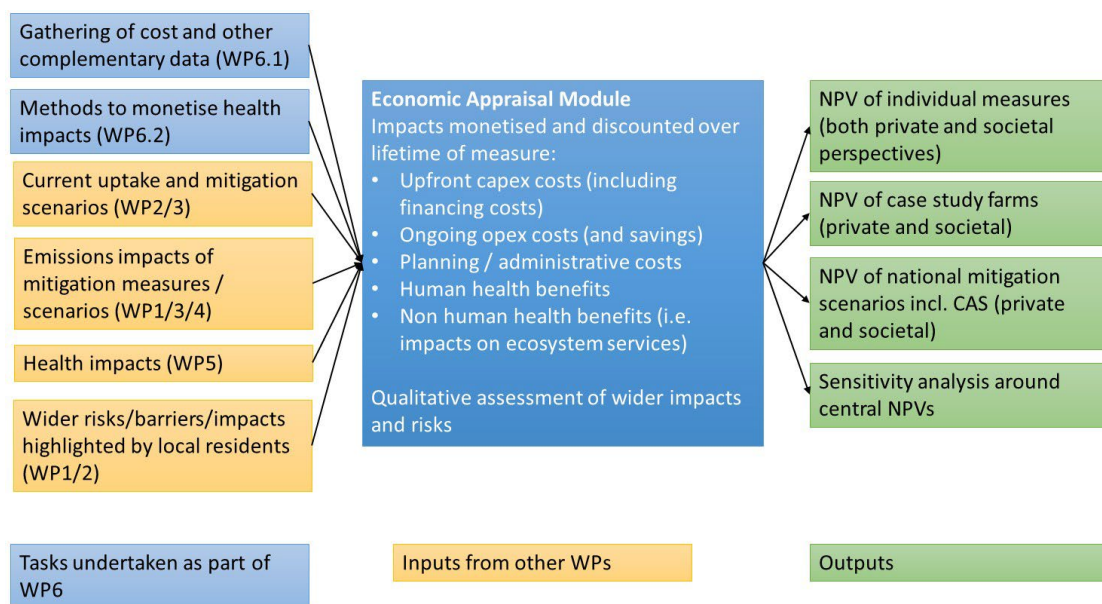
Gathering of cost and other complementary data (WP6.1)

Methods to monetise health impacts (WP6.2)

Current uptake and mitigation scenarios (WP2/3)

Emissions impacts of mitigation measures / scenarios (WP1/3/4)

Health impacts (WP5)

Wider risks/barriers/impacts highlighted by local residents (WP1/2)

**Economic Appraisal Module**
Impacts monetised and discounted over lifetime of measure:
- Upfront capex costs (including financing costs)
- Ongoing opex costs (and savings)
- Planning / administrative costs
- Human health benefits
- Non human health benefits (i.e. impacts on ecosystem services)

Qualitative assessment of wider impacts and risks

NPV of individual measures (both private and societal perspectives)

NPV of case study farms (private and societal)

NPV of national mitigation scenarios incl. CAS (private and societal)

Sensitivity analysis around central NPVs

Tasks undertaken as part of WP6

Inputs from other WPs

Outputs